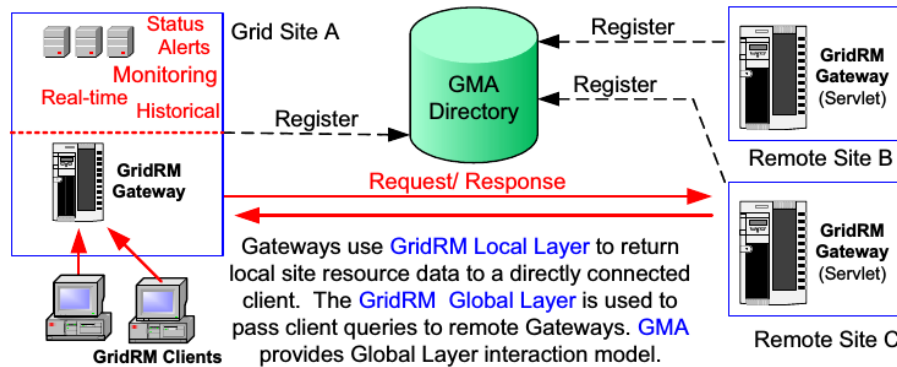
Status
Alerts
Monitoring
Real-time
Historical

Grid Site A

GridRM Gateway

GMA Directory

Register

Register

Register

GridRM Gateway (Servlet)

Remote Site B

Request/ Response

GridRM Gateway (Servlet)

Remote Site C

Gateways use GridRM Local Layer to return local site resource data to a directly connected client. The GridRM Global Layer is used to pass client queries to remote Gateways. GMA provides Global Layer interaction model.

GridRM Clients